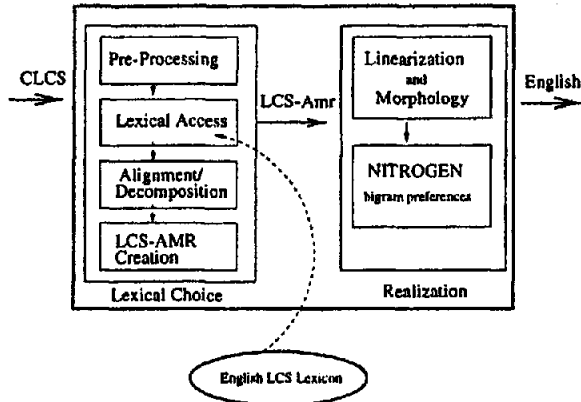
CLCS

Pre-Processing

Lexical Access

Alignment/ Decomposition

LCS-AMR Creation

Lexical Choice

LCS-Amr

Linearization and Morphology

NITROGEN bigram preferences

Realization

English

English LCS Lexicon